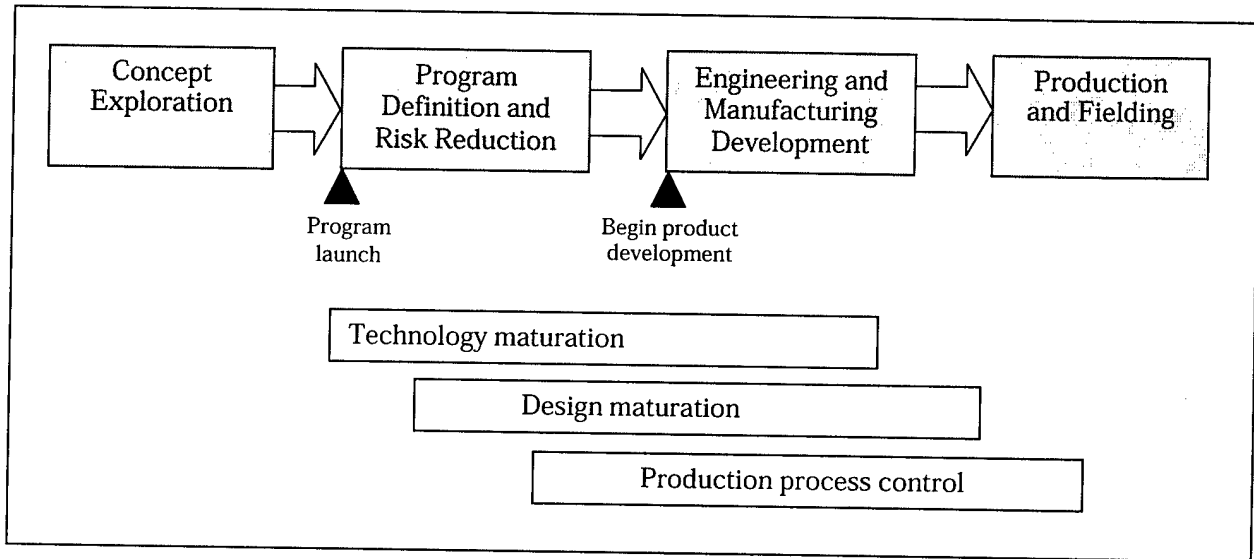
Concept Exploration

Program Definition and Risk Reduction

Engineering and Manufacturing Development

Production and Fielding

Program launch

Begin product development

Technology maturation

Design maturation

Production process control